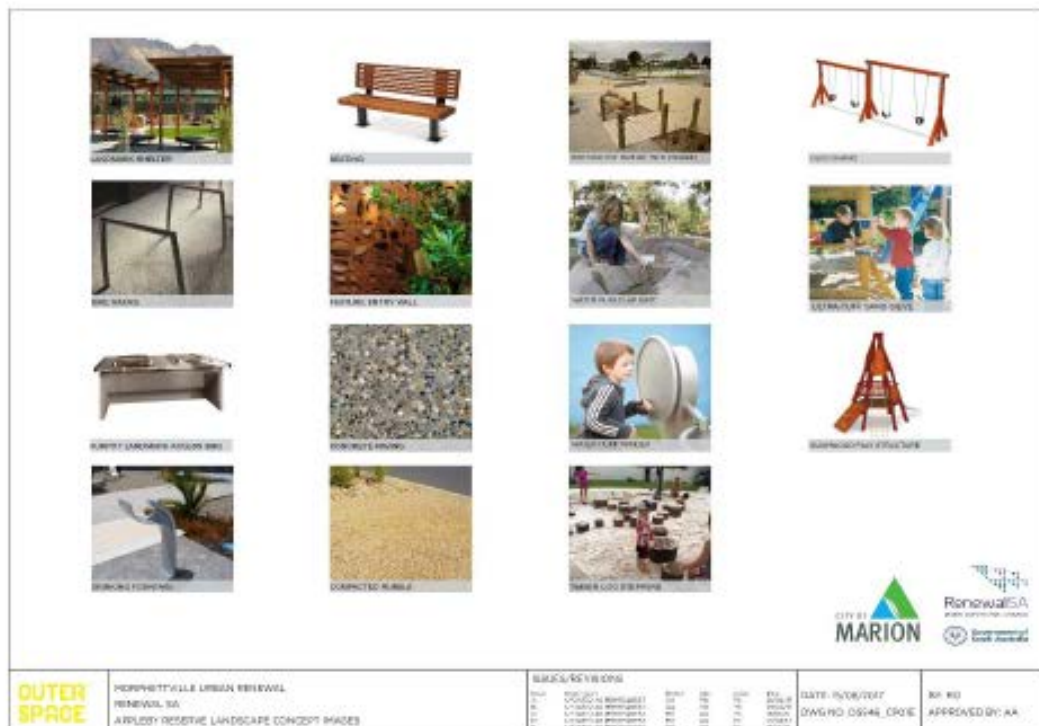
LANDMARK SHELTER

SEATING

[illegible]

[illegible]

BIKE RACKS

FEATURE ENTRY WALL

WATER PLAY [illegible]

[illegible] SAND SIEVE

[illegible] BBQ

CONCRETE PAVING

WATER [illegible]

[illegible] STRUCTURE

DRINKING FOUNTAIN

COMPACTED RUBBLE

TIMBER LOG STEPPERS

CITY OF MARION

RenewalSA

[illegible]

OUTER SPACE

MORPHETTVILLE URBAN RENEWAL
RENEWAL SA
APPLEBY RESERVE LANDSCAPE CONCEPT IMAGES

ISSUES/REVISIONS

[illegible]

DATE: 15/08/2017
DWG NO: OS046_CP01E

BY: RO
APPROVED BY: AA